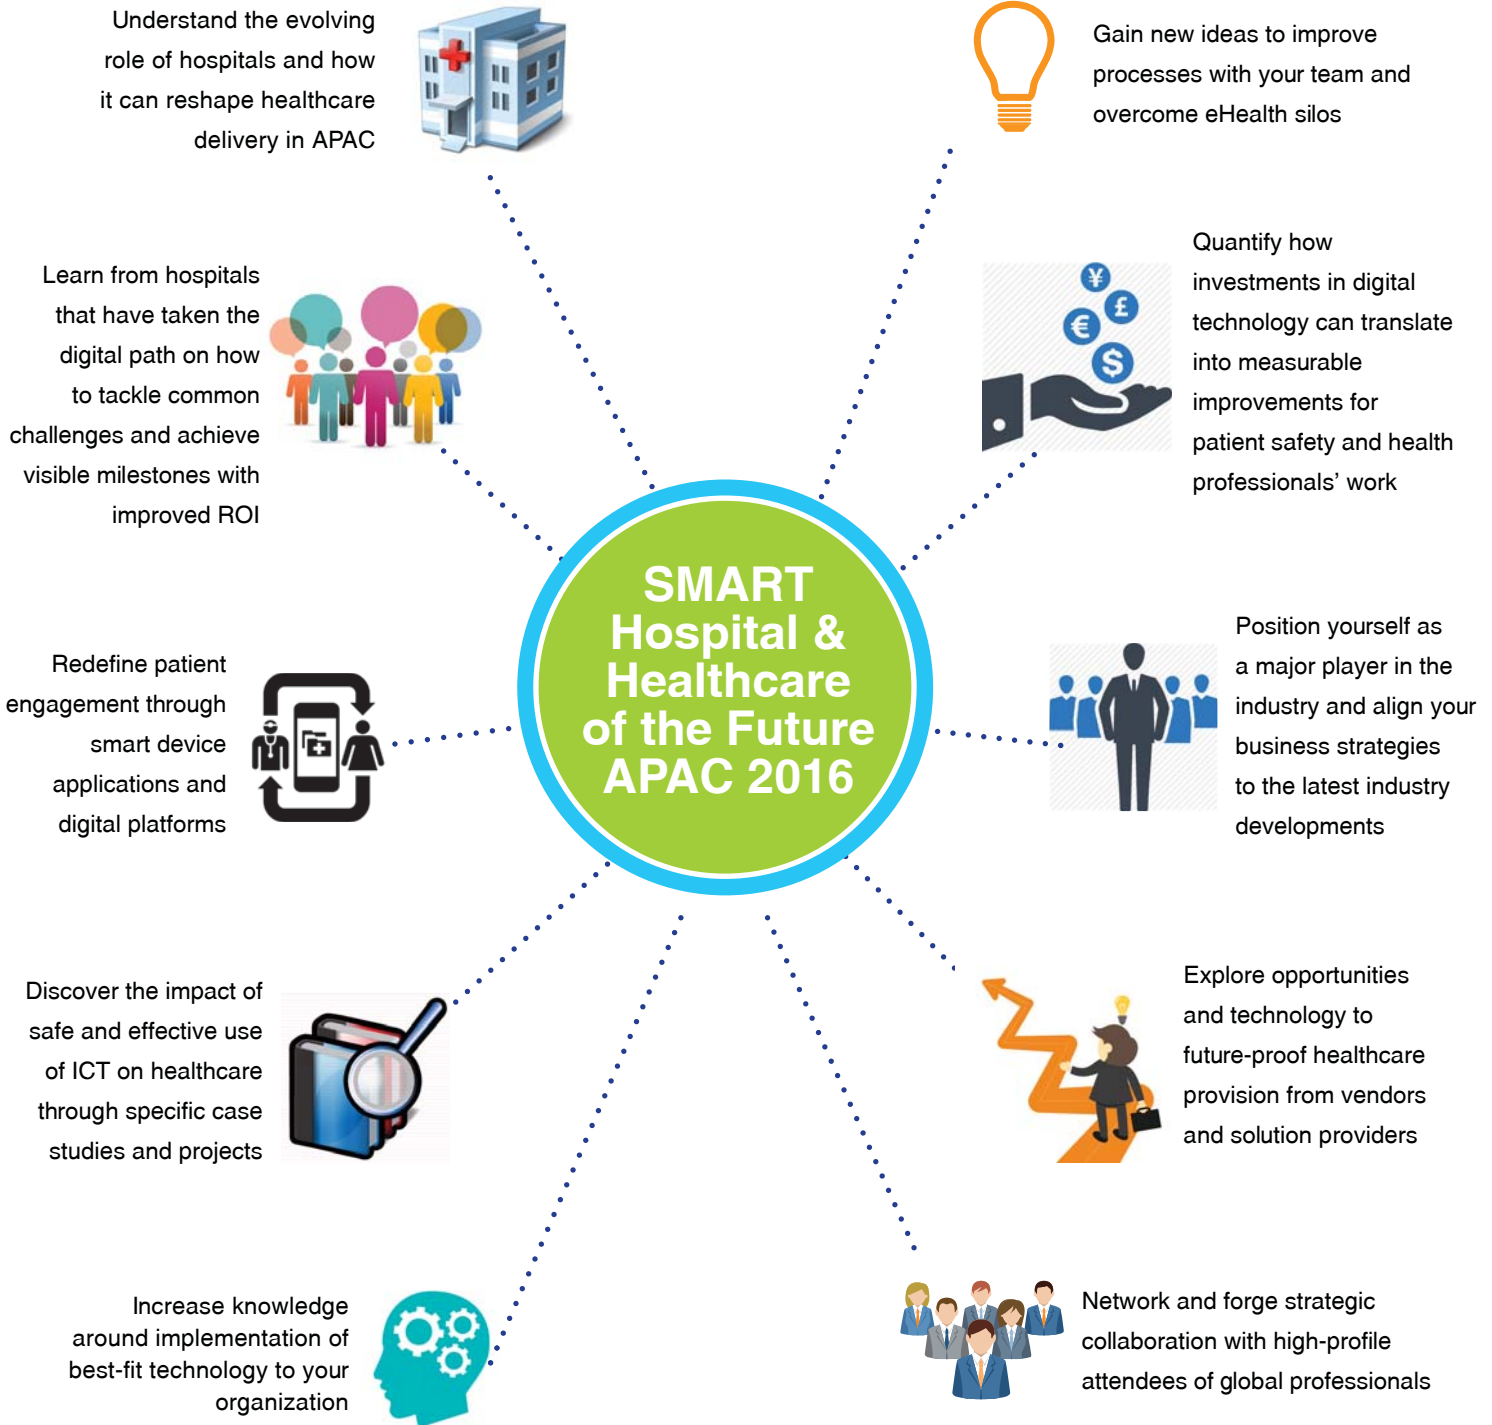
Understand the evolving role of hospitals and how it can reshape healthcare delivery in APAC

Gain new ideas to improve processes with your team and overcome eHealth silos

Learn from hospitals that have taken the digital path on how to tackle common challenges and achieve visible milestones with improved ROI

Quantify how investments in digital technology can translate into measurable improvements for patient safety and health professionals' work

SMART Hospital & Healthcare of the Future APAC 2016

Redefine patient engagement through smart device applications and digital platforms

Position yourself as a major player in the industry and align your business strategies to the latest industry developments

Discover the impact of safe and effective use of ICT on healthcare through specific case studies and projects

Explore opportunities and technology to future-proof healthcare provision from vendors and solution providers

Increase knowledge around implementation of best-fit technology to your organization

Network and forge strategic collaboration with high-profile attendees of global professionals